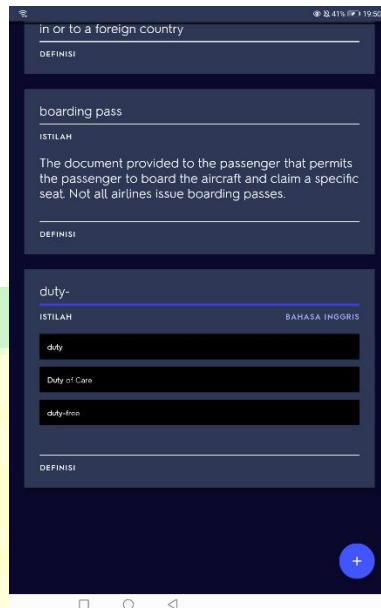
41% 19:56

in or to a foreign country

DEFINISI

boarding pass

ISTILAH

The document provided to the passenger that permits the passenger to board the aircraft and claim a specific seat. Not all airlines issue boarding passes.

DEFINISI

duty-

ISTILAH

BAHASA INGGRIS

duty

Duty of Care

duty-free

DEFINISI

+